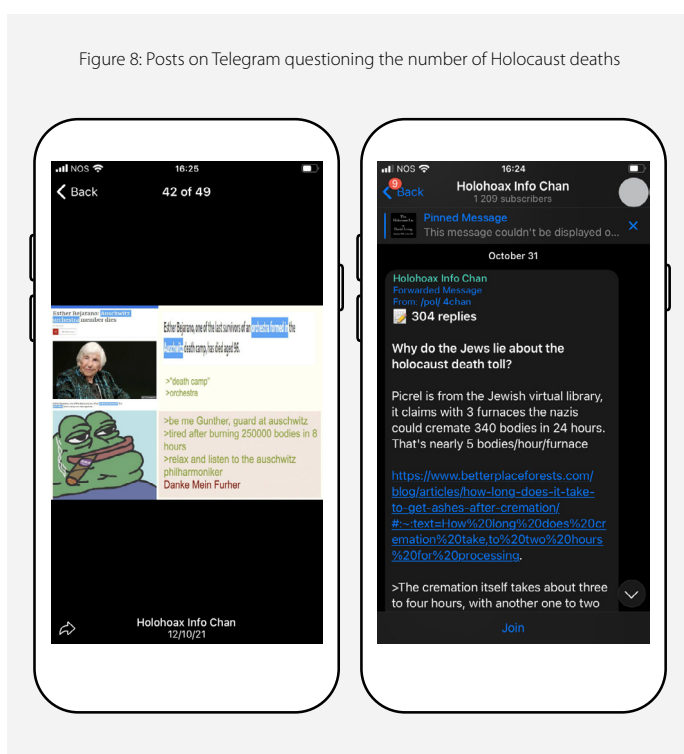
Figure 8: Posts on Telegram questioning the number of Holocaust deaths

NOS 16:25

Back 42 of 49

Esther Bejarano: Auschwitz orchestra member dies

Esther Bejarano, one of the last survivors of an orchestra formed in the Auschwitz death camp, has died aged 96.

>"death camp"
>orchestra

>be me Gunther, guard at auschwitz
>tired after burning 250000 bodies in 8 hours
>relax and listen to the auschwitz philharmoniker
Danke Mein Furher

Holohoax Info Chan
12/10/21

NOS 16:24

9 Back

Holohoax Info Chan
1 209 subscribers

Pinned Message
This message couldn't be displayed o...

October 31

Holohoax Info Chan
Forwarded Message
From: /pol/ 4chan
📝 304 replies

Why do the Jews lie about the holocaust death toll?

Picrel is from the Jewish virtual library, it claims with 3 furnaces the nazis could cremate 340 bodies in 24 hours. That's nearly 5 bodies/hour/furnace

https://www.betterplaceforests.com/blog/articles/how-long-does-it-take-to-get-ashes-after-cremation/#:~:text=How%20long%20does%20cremation%20take,to%20two%20hours%20for%20processing.

>The cremation itself takes about three to four hours, with another one to two

Join